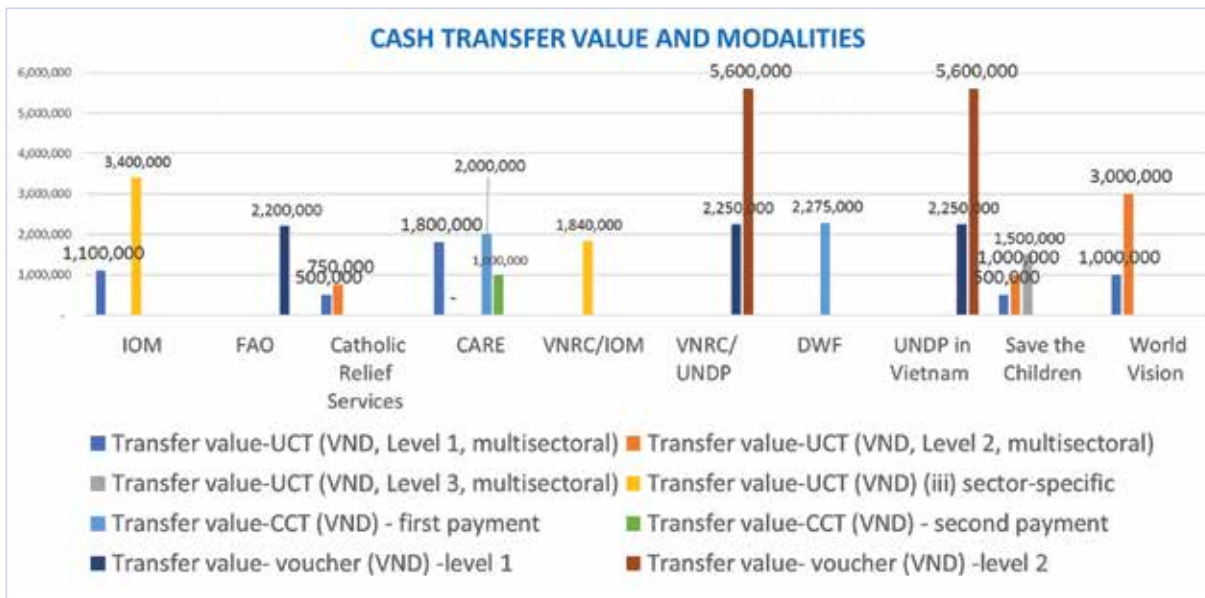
CASH TRANSFER VALUE AND MODALITIES

6,000,000
5,000,000
4,000,000
3,000,000
2,000,000
1,000,000
-

3,400,000
1,100,000
2,200,000
750,000
500,000
1,800,000
-
2,000,000
1,000,000
1,840,000
5,600,000
2,250,000
2,275,000
5,600,000
2,250,000
1,500,000
1,000,000
500,000
3,000,000
1,000,000

IOM
FAO
Catholic Relief Services
CARE
VNRC/IOM
VNRC/ UNDP
DWF
UNDP in Vietnam
Save the Children
World Vision

Transfer value-UCT (VND, Level 1, multisectoral)
Transfer value-UCT (VND, Level 2, multisectoral)
Transfer value-UCT (VND, Level 3, multisectoral)
Transfer value-UCT (VND) (iii) sector-specific
Transfer value-CCT (VND) - first payment
Transfer value-CCT (VND) - second payment
Transfer value- voucher (VND) -level 1
Transfer value- voucher (VND) -level 2